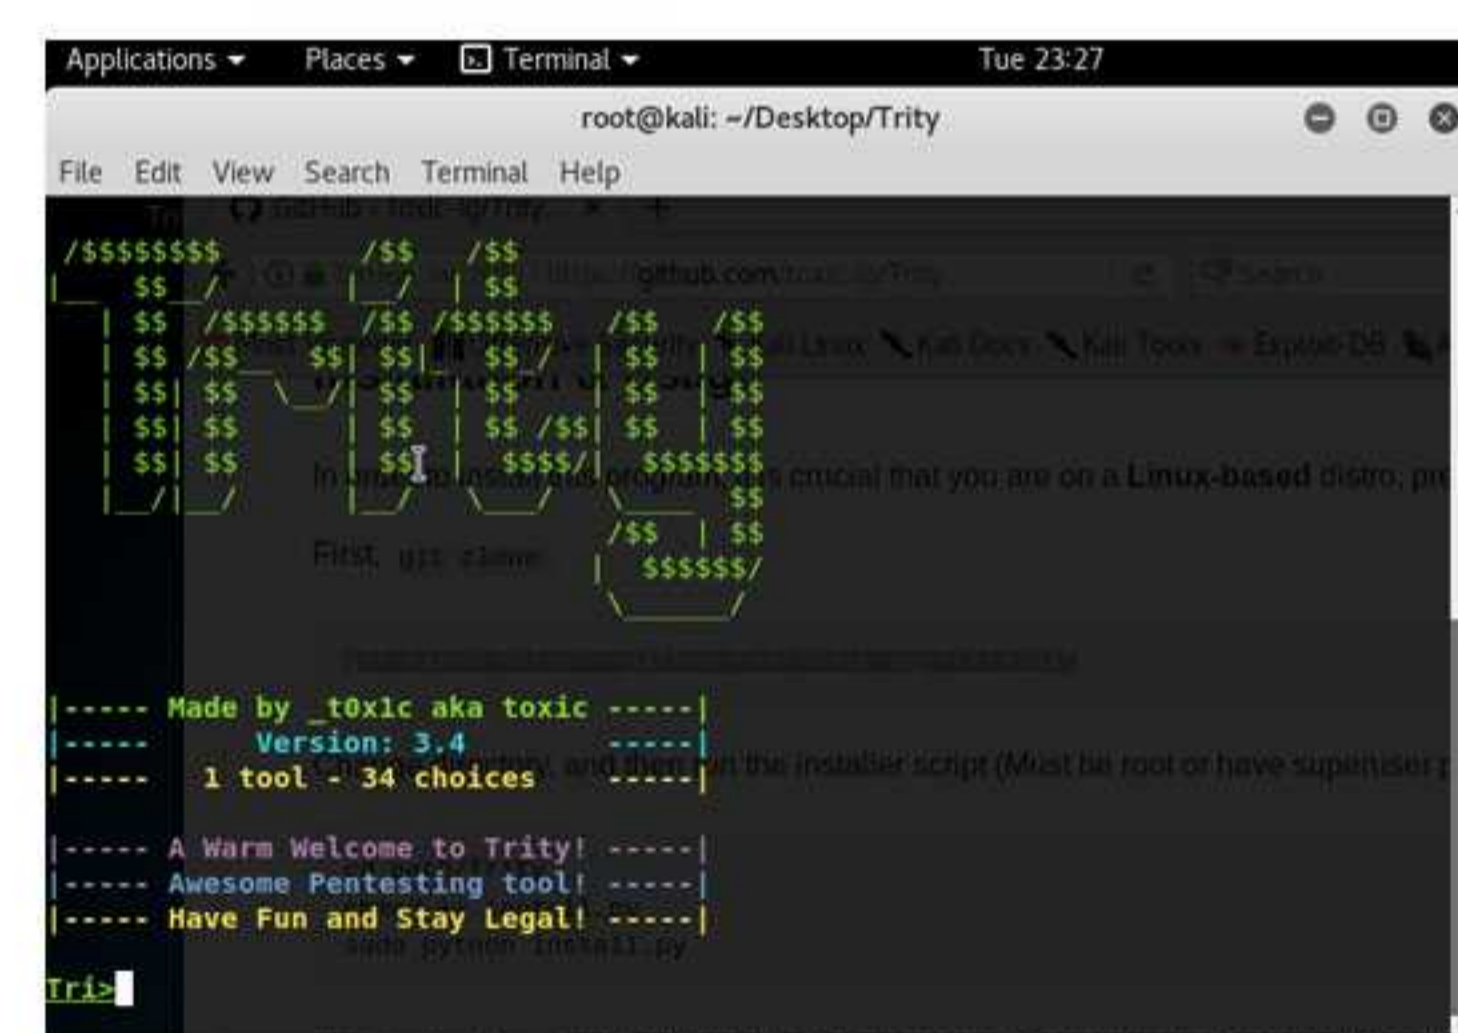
Applications ▾ Places ▾ Terminal ▾ Tue 23:27

root@kali: ~/Desktop/Trity

File Edit View Search Terminal Help

```
 /$$$$$$$$         /$$   /$$
|__  $$__/        |__/  | $$
   | $$  /$$$$$$  /$$ /$$$$$$   /$$   /$$
   | $$ /$$__  $$| $$|_  $$_/  | $$  | $$
   | $$| $$  \__/| $$  | $$    | $$  | $$
   | $$| $$      | $$  | $$ /$$| $$  | $$
   | $$| $$      | $$  |  $$$$/|  $$$$$$$
   |__/|__/      |__/   \___/   \____  $$
                               /$$  | $$
                              |  $$$$$$/
                               \______/
```

|----- Made by _t0x1c aka toxic -----|
|----- Version: 3.4 -----|
|----- 1 tool - 34 choices -----|

|----- A Warm Welcome to Trity! -----|
|----- Awesome Pentesting tool! -----|
|----- Have Fun and Stay Legal! -----|

Tri>